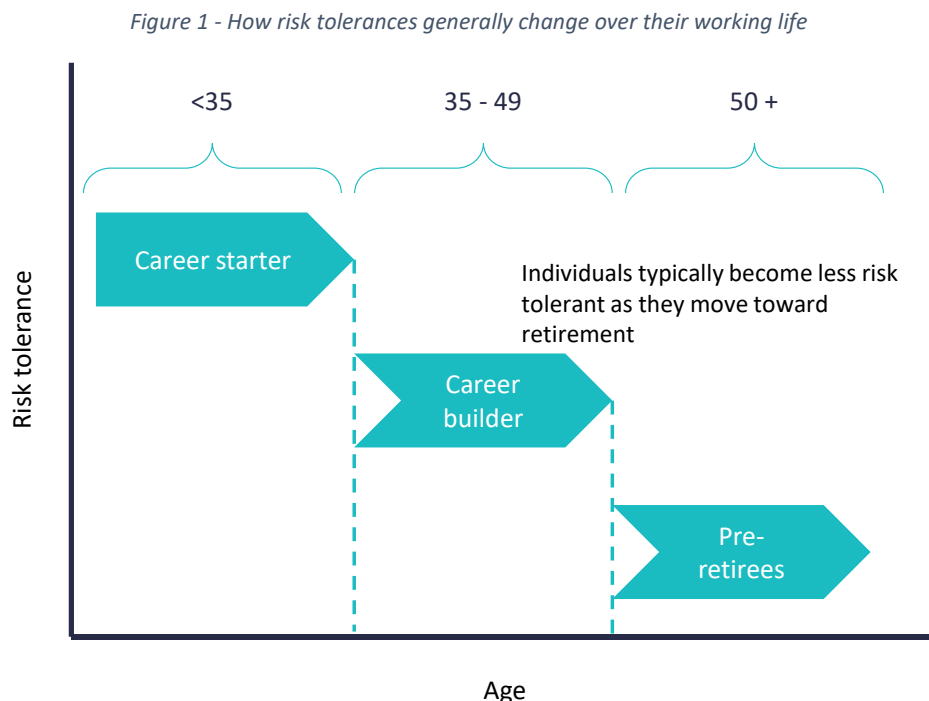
*Figure 1 - How risk tolerances generally change over their working life*

<35

35 - 49

50 +

Career starter

Individuals typically become less risk tolerant as they move toward retirement

Career builder

Pre-retirees

Risk tolerance

Age